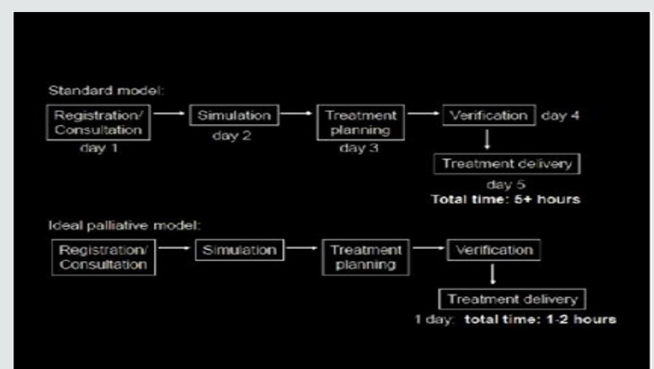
Standard model:

Registration/ Consultation
day 1

Simulation
day 2

Treatment planning
day 3

Verification
day 4

Treatment delivery
day 5
Total time: 5+ hours

Ideal palliative model:

Registration/ Consultation

Simulation

Treatment planning

Verification

Treatment delivery
1 day: total time: 1-2 hours